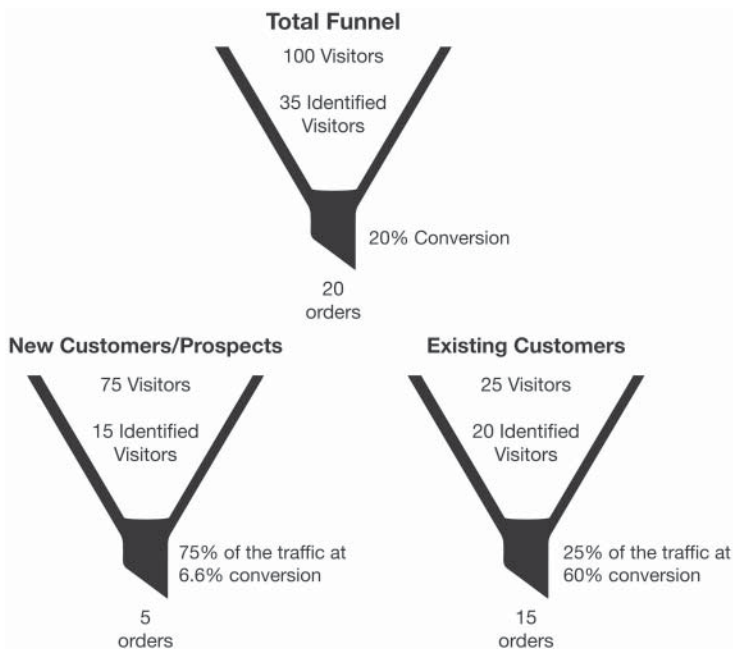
**Total Funnel**

100 Visitors

35 Identified Visitors

20% Conversion

20 orders

**New Customers/Prospects**

75 Visitors

15 Identified Visitors

75% of the traffic at 6.6% conversion

5 orders

**Existing Customers**

25 Visitors

20 Identified Visitors

25% of the traffic at 60% conversion

15 orders